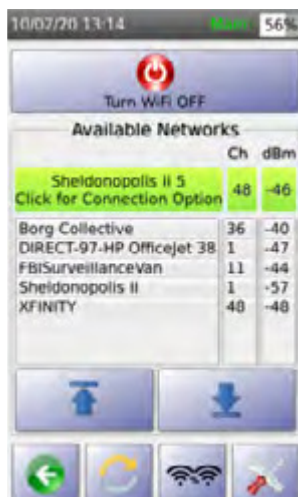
10/02/20 13:14 Main 56%

Turn WiFi OFF

Available Networks

| | Ch | dBm |
|---|---|---|
| Sheldonopolis II 5 Click for Connection Option | 48 | -46 |
| Borg Collective | 36 | -40 |
| DIRECT-97-HP Officejet 38 | 1 | -47 |
| FBISurveillanceVan | 11 | -44 |
| Sheldonopolis II | 1 | -57 |
| XFINITY | 48 | -48 |